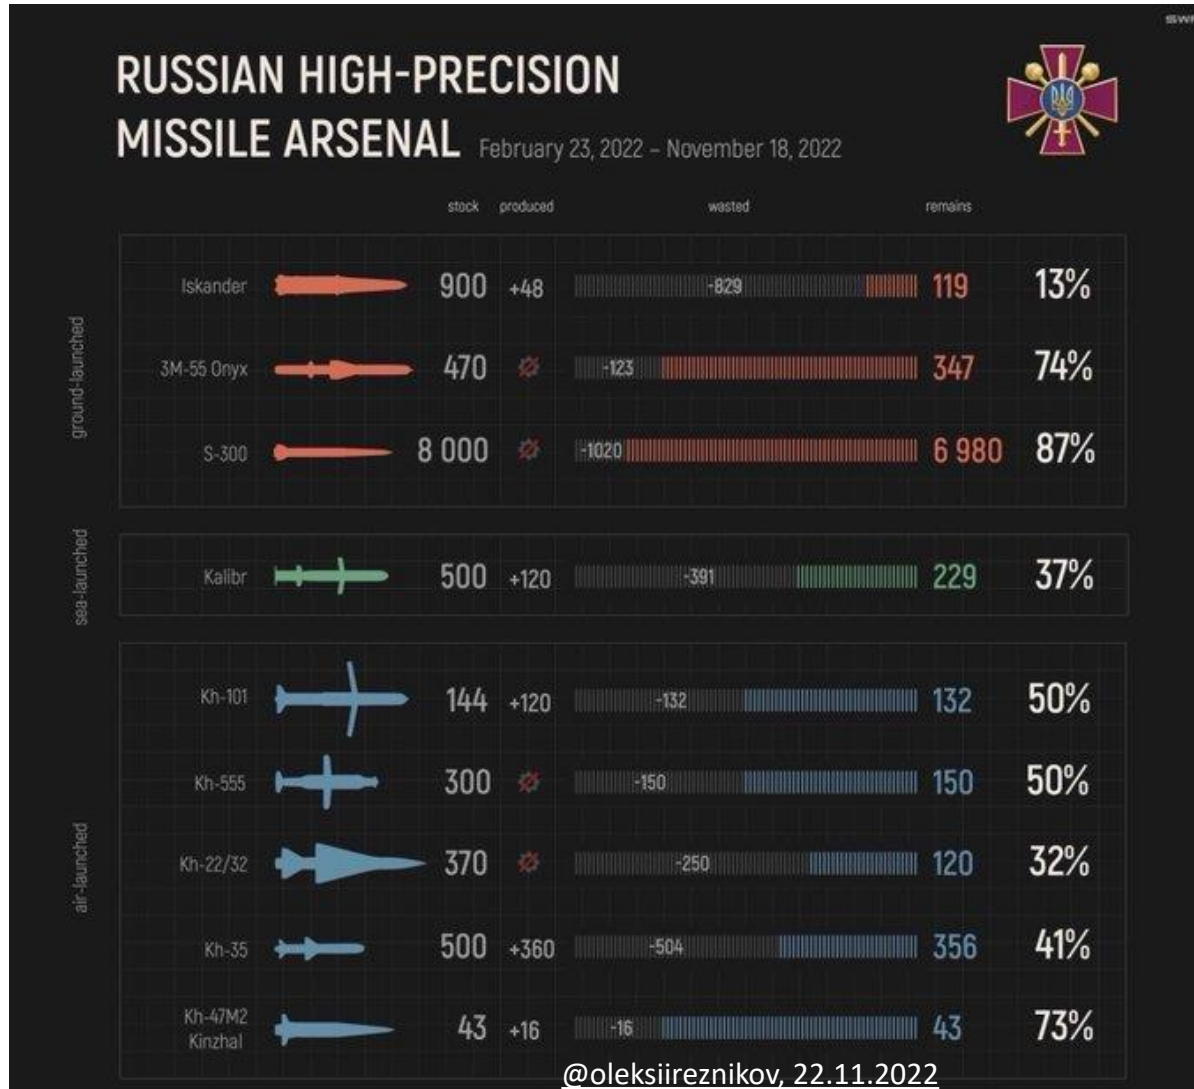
RUSSIAN HIGH-PRECISION MISSILE ARSENAL February 23, 2022 – November 18, 2022

| | | stock | produced | wasted | remains | |
|---|---|---|---|---|---|---|
| ground-launched | Iskander | 900 | +48 | -829 | 119 | 13% |
| | 3M-55 Onyx | 470 | | -123 | 347 | 74% |
| | S-300 | 8 000 | | -1020 | 6 980 | 87% |
| sea-launched | Kalibr | 500 | +120 | -391 | 229 | 37% |
| air-launched | Kh-101 | 144 | +120 | -132 | 132 | 50% |
| | Kh-555 | 300 | | -150 | 150 | 50% |
| | Kh-22/32 | 370 | | -250 | 120 | 32% |
| | Kh-35 | 500 | +360 | -504 | 356 | 41% |
| | Kh-47M2 Kinzhal | 43 | +16 | -16 | 43 | 73% |

@oleksiireznikov, 22.11.2022